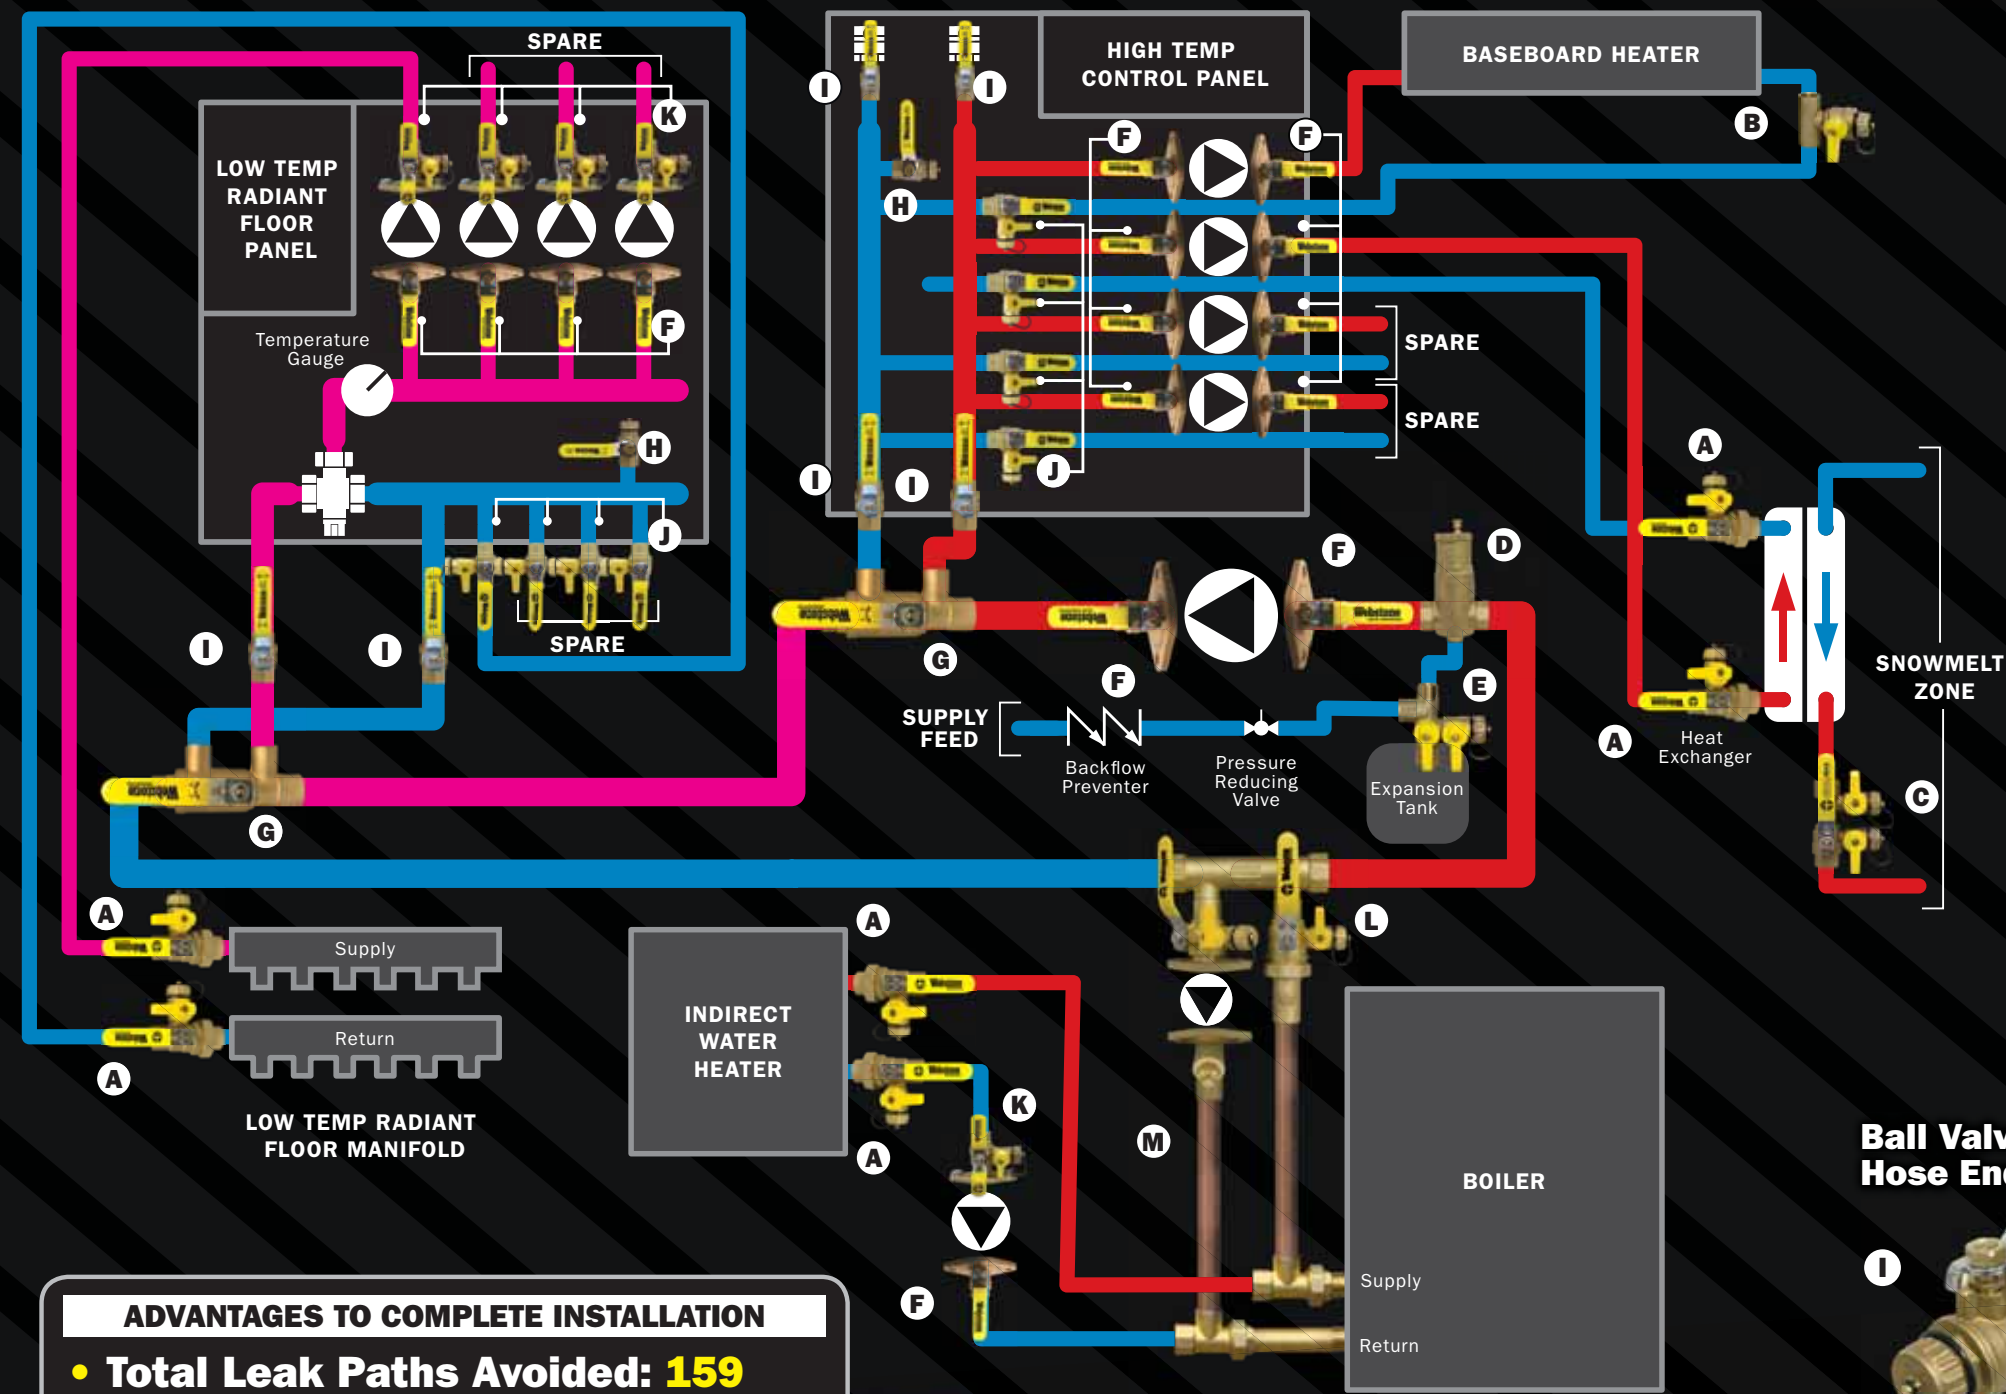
SPARE

LOW TEMP RADIANT FLOOR PANEL

K

F

Temperature Gauge

H

J

I

I

SPARE

G

I

I

HIGH TEMP CONTROL PANEL

BASEBOARD HEATER

B

F

F

H

SPARE

SPARE

J

I

I

F

D

G

F

E

SUPPLY FEED

Backflow Preventer

Pressure Reducing Valve

Expansion Tank

A

A

Heat Exchanger

SNOWMELT ZONE

C

A

Supply

Return

A

LOW TEMP RADIANT FLOOR MANIFOLD

A

INDIRECT WATER HEATER

A

K

L

M

F

BOILER

Supply

Return

Ball Valv
Hose En

I

ADVANTAGES TO COMPLETE INSTALLATION

• Total Leak Paths Avoided: 159